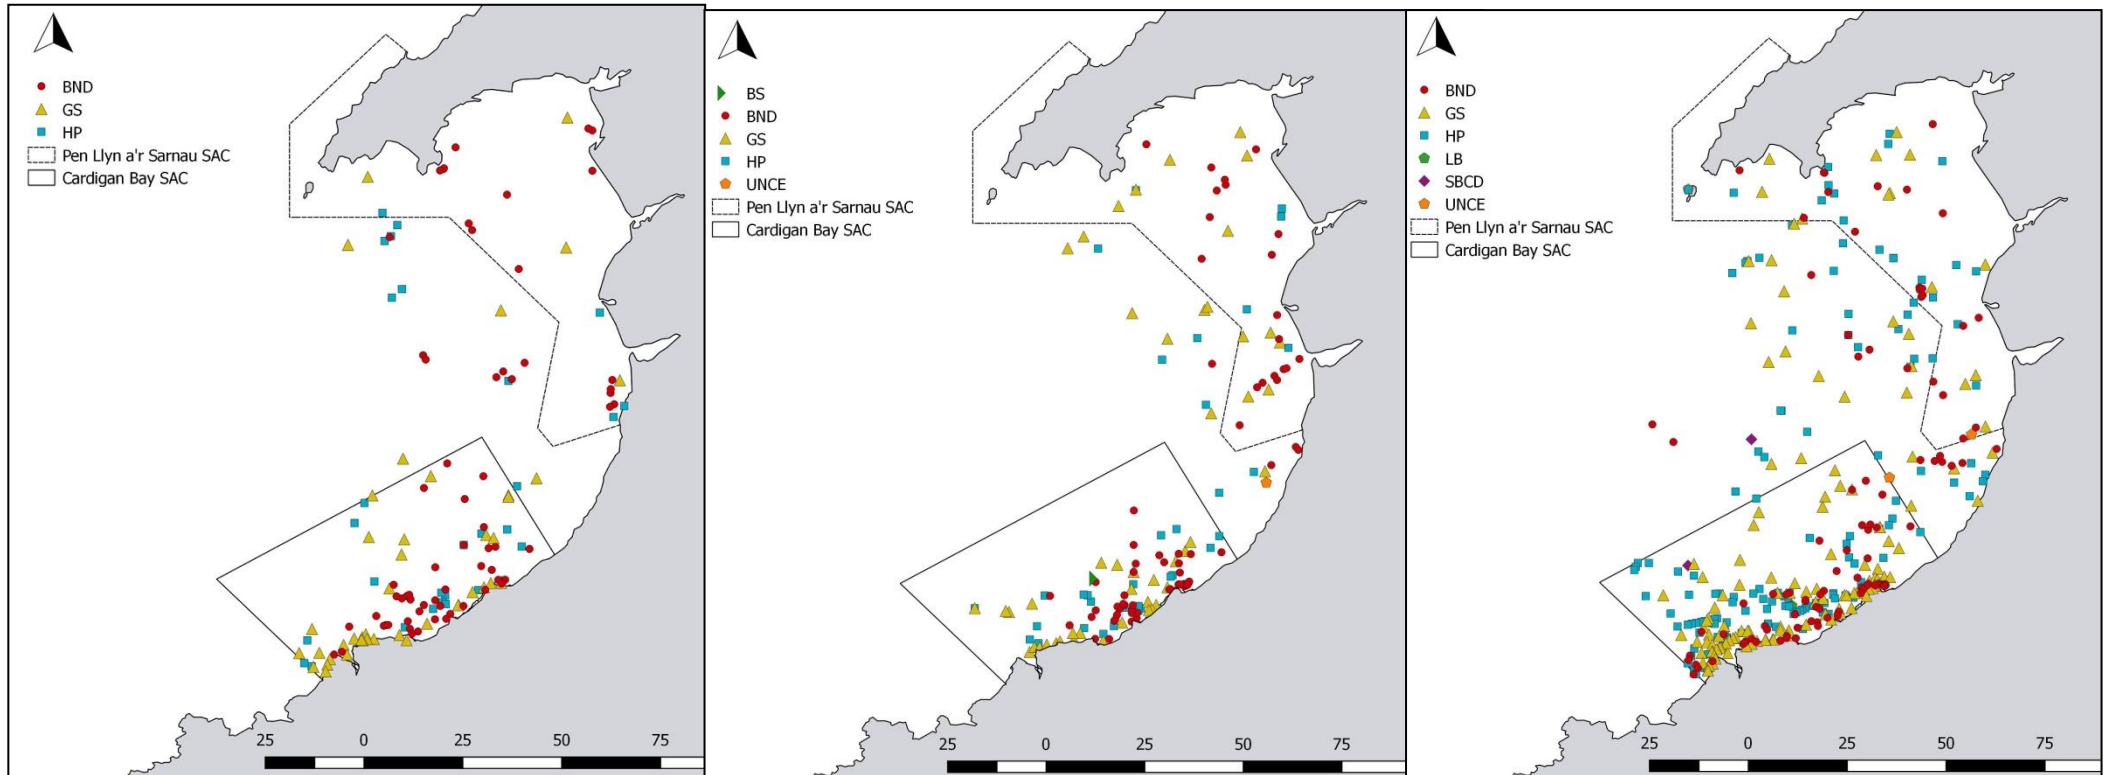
BND
GS
HP
Pen Llyn a'r Sarnau SAC
Cardigan Bay SAC

25 0 25 50 75

BS
BND
GS
HP
UNCE
Pen Llyn a'r Sarnau SAC
Cardigan Bay SAC

25 0 25 50 75

BND
GS
HP
LB
SBCD
UNCE
Pen Llyn a'r Sarnau SAC
Cardigan Bay SAC

25 0 25 50 75